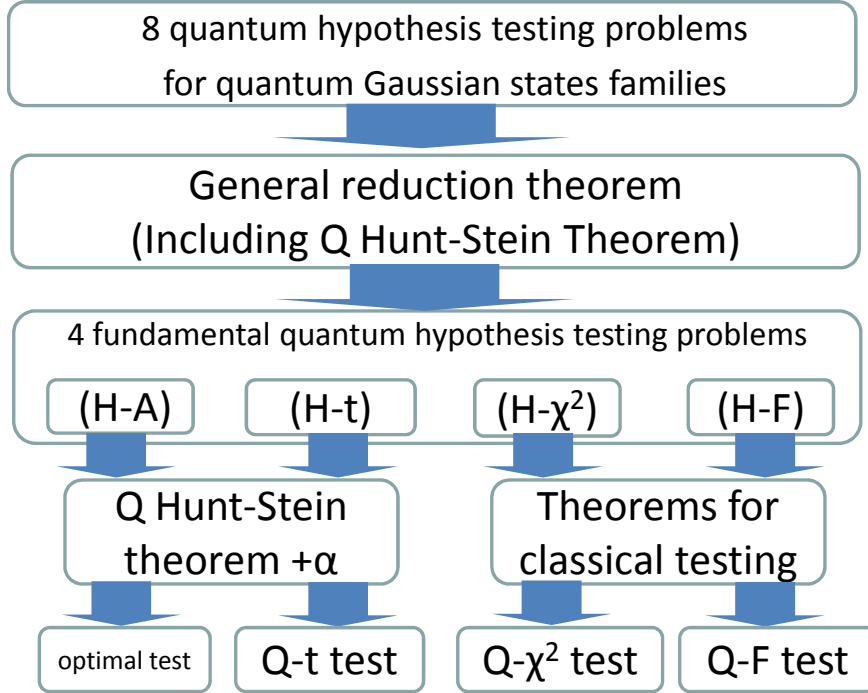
8 quantum hypothesis testing problems for quantum Gaussian states families

General reduction theorem (Including Q Hunt-Stein Theorem)

4 fundamental quantum hypothesis testing problems

(H-A)

(H-t)

(H-$\chi^2$)

(H-F)

Q Hunt-Stein theorem +α

Theorems for classical testing

optimal test

Q-t test

Q-$\chi^2$ test

Q-F test